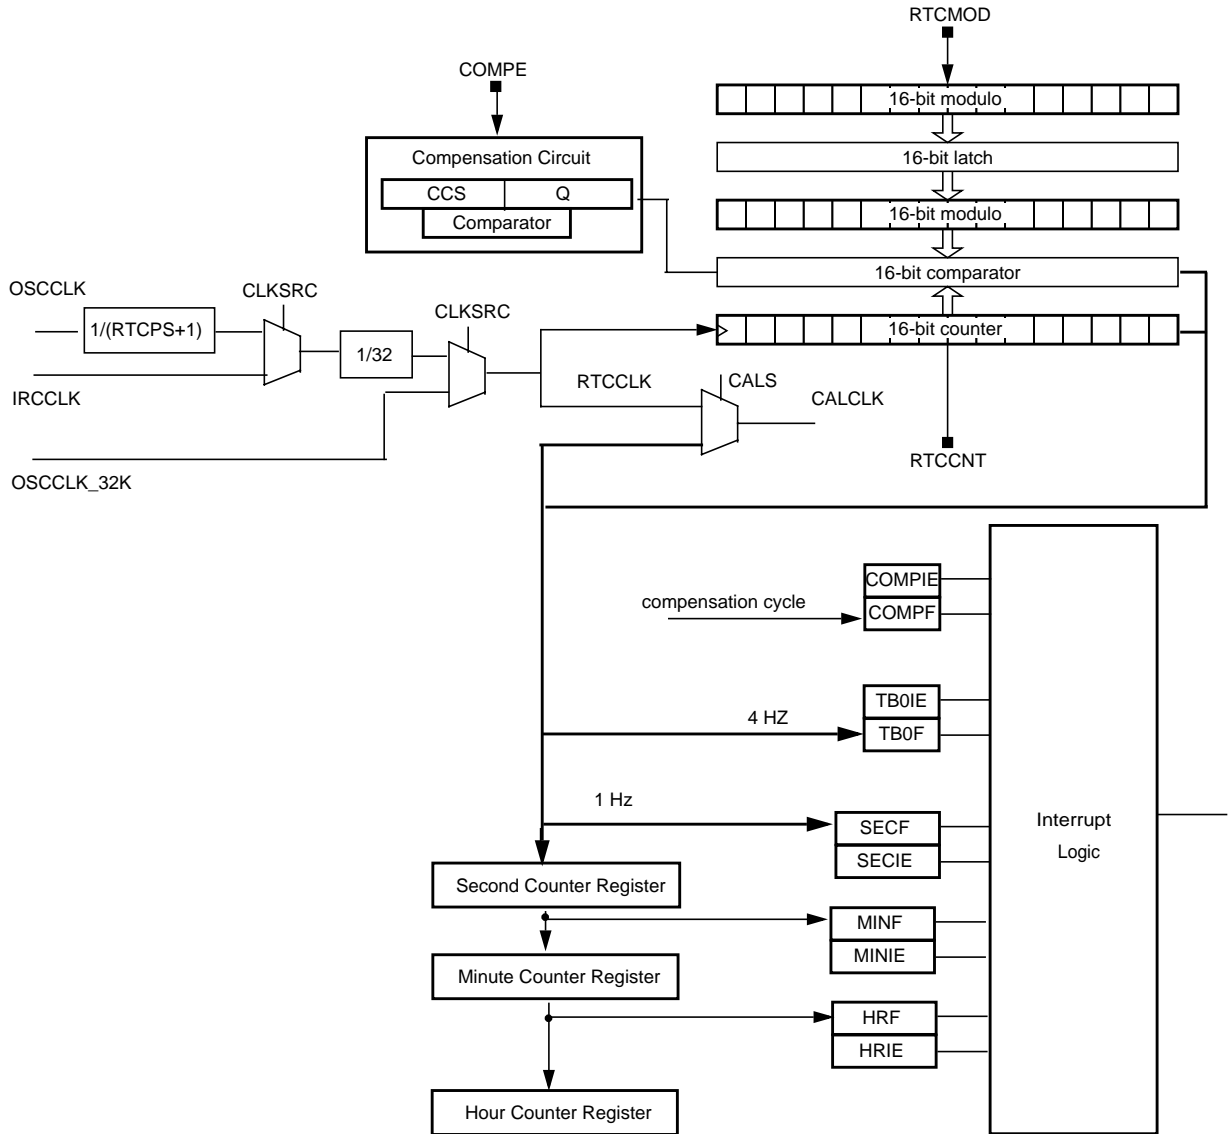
RTCMOD

COMPE

16-bit modulo

16-bit latch

Compensation Circuit

CCS | Q

Comparator

16-bit modulo

16-bit comparator

OSCCLK

CLKSRC

CLKSRC

1/(RTCPS+1)

1/32

16-bit counter

IRCCLK

RTCCLK

CALS

CALCLK

RTCCNT

OSCCLK_32K

COMPIE

compensation cycle

COMPF

TB0IE

4 HZ

TB0F

1 Hz

SECF

Interrupt

Logic

SECIE

Second Counter Register

MINF

MINIE

Minute Counter Register

HRF

HRIE

Hour Counter Register